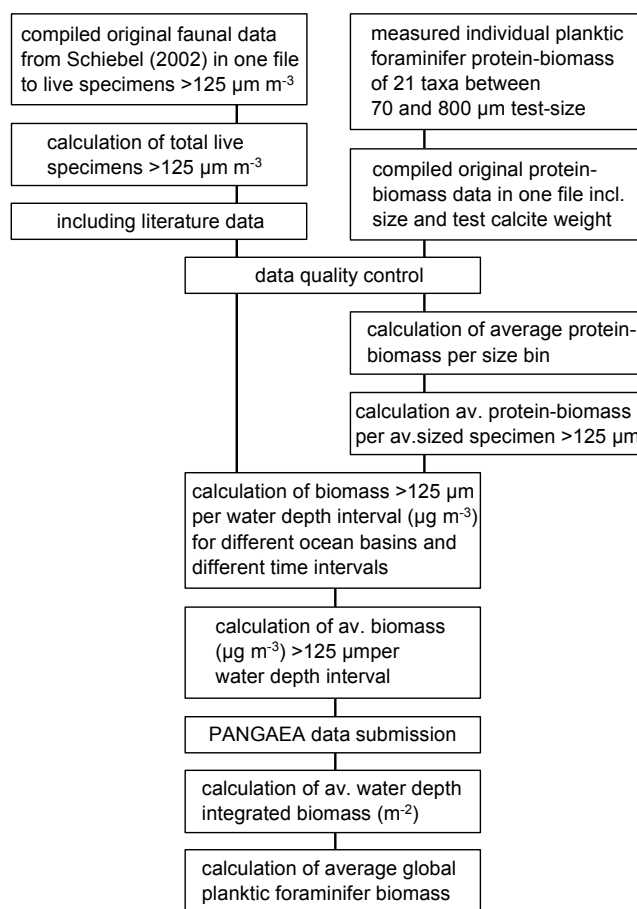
compiled original faunal data from Schiebel (2002) in one file to live specimens >125 µm m$^{-3}$

calculation of total live specimens >125 µm m$^{-3}$

including literature data

measured individual planktic foraminifer protein-biomass of 21 taxa between 70 and 800 µm test-size

compiled original protein-biomass data in one file incl. size and test calcite weight

data quality control

calculation of average protein-biomass per size bin

calculation av. protein-biomass per av.sized specimen >125 µm

calculation of biomass >125 µm per water depth interval (µg m$^{-3}$) for different ocean basins and different time intervals

calculation of av. biomass (µg m$^{-3}$) >125 µmper water depth interval

PANGAEA data submission

calculation of av. water depth integrated biomass (m$^{-2}$)

calculation of average global planktic foraminifer biomass